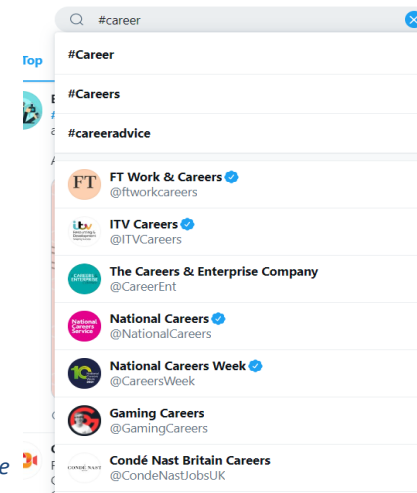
#career

Top

#Career

#Careers

#careeradvice

FT

FT Work & Careers
@ftworkcareers

ITV Careers
@ITVCareers

CONDÉ ENTERPRISE

The Careers & Enterprise Company
@CareerEnt

National Careers Service

National Careers
@NationalCareers

10

National Careers Week
@CareersWeek

Gaming Careers
@GamingCareers

CONDÉ NAST

Condé Nast Britain Careers
@CondeNastJobsUK